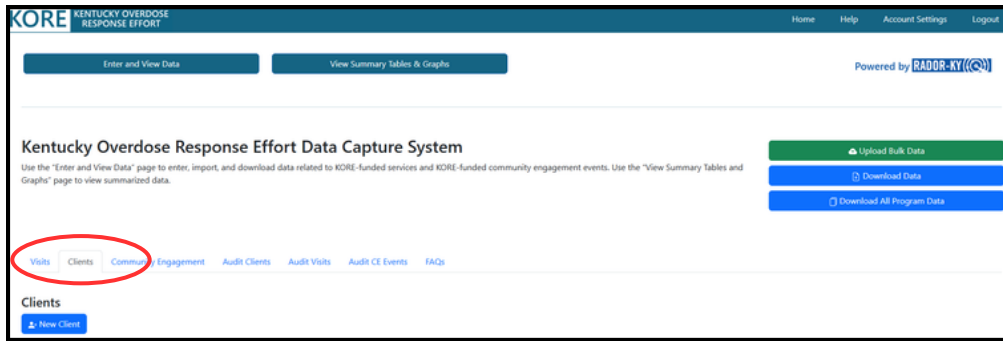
KORE KENTUCKY OVERDOSE RESPONSE EFFORT

Home Help Account Settings Logout

Enter and View Data

View Summary Tables & Graphs

Powered by RADOR-KY

Kentucky Overdose Response Effort Data Capture System

Use the "Enter and View Data" page to enter, import, and download data related to KORE-funded services and KORE-funded community engagement events. Use the "View Summary Tables and Graphs" page to view summarized data.

Upload Bulk Data

Download Data

Download All Program Data

Visits Clients Community Engagement Audit Clients Audit Visits Audit CE Events FAQs

Clients

New Client